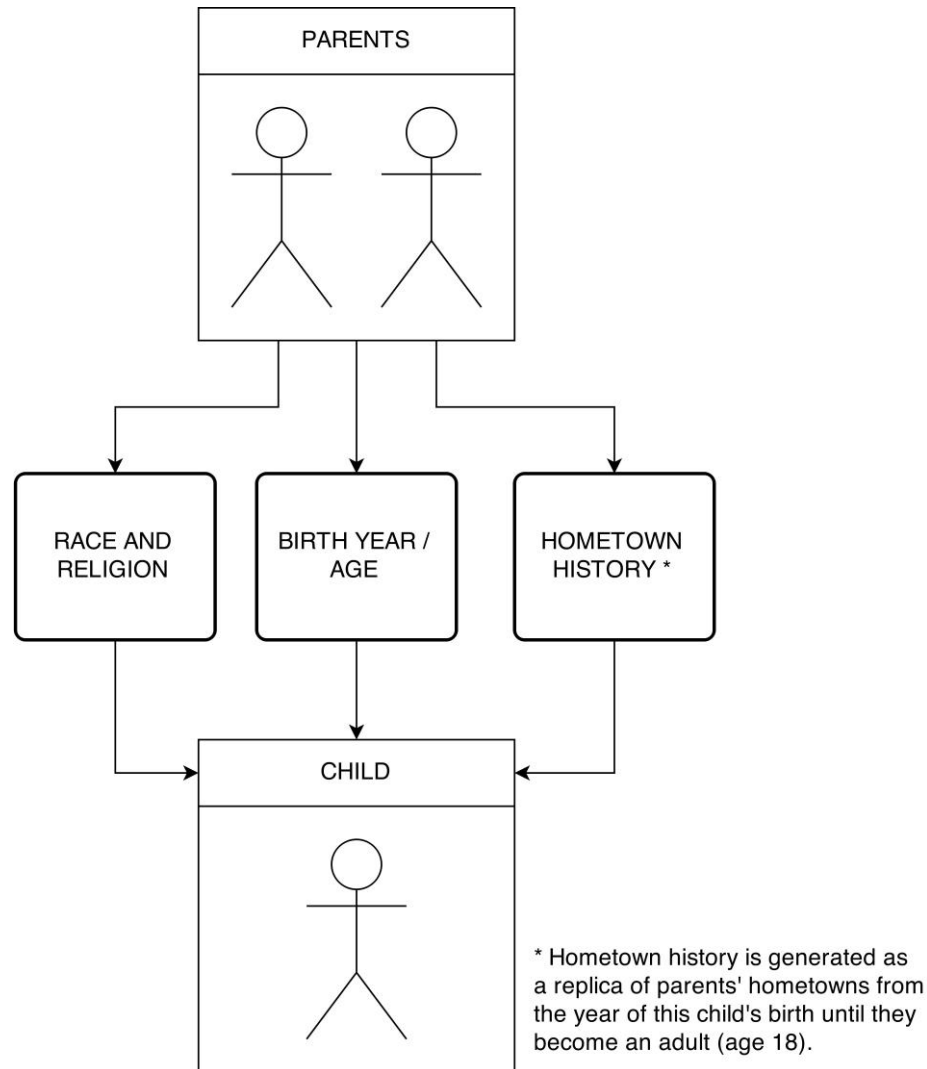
PARENTS

RACE AND RELIGION

BIRTH YEAR / AGE

HOMETOWN HISTORY *

CHILD

* Hometown history is generated as a replica of parents' hometowns from the year of this child's birth until they become an adult (age 18).